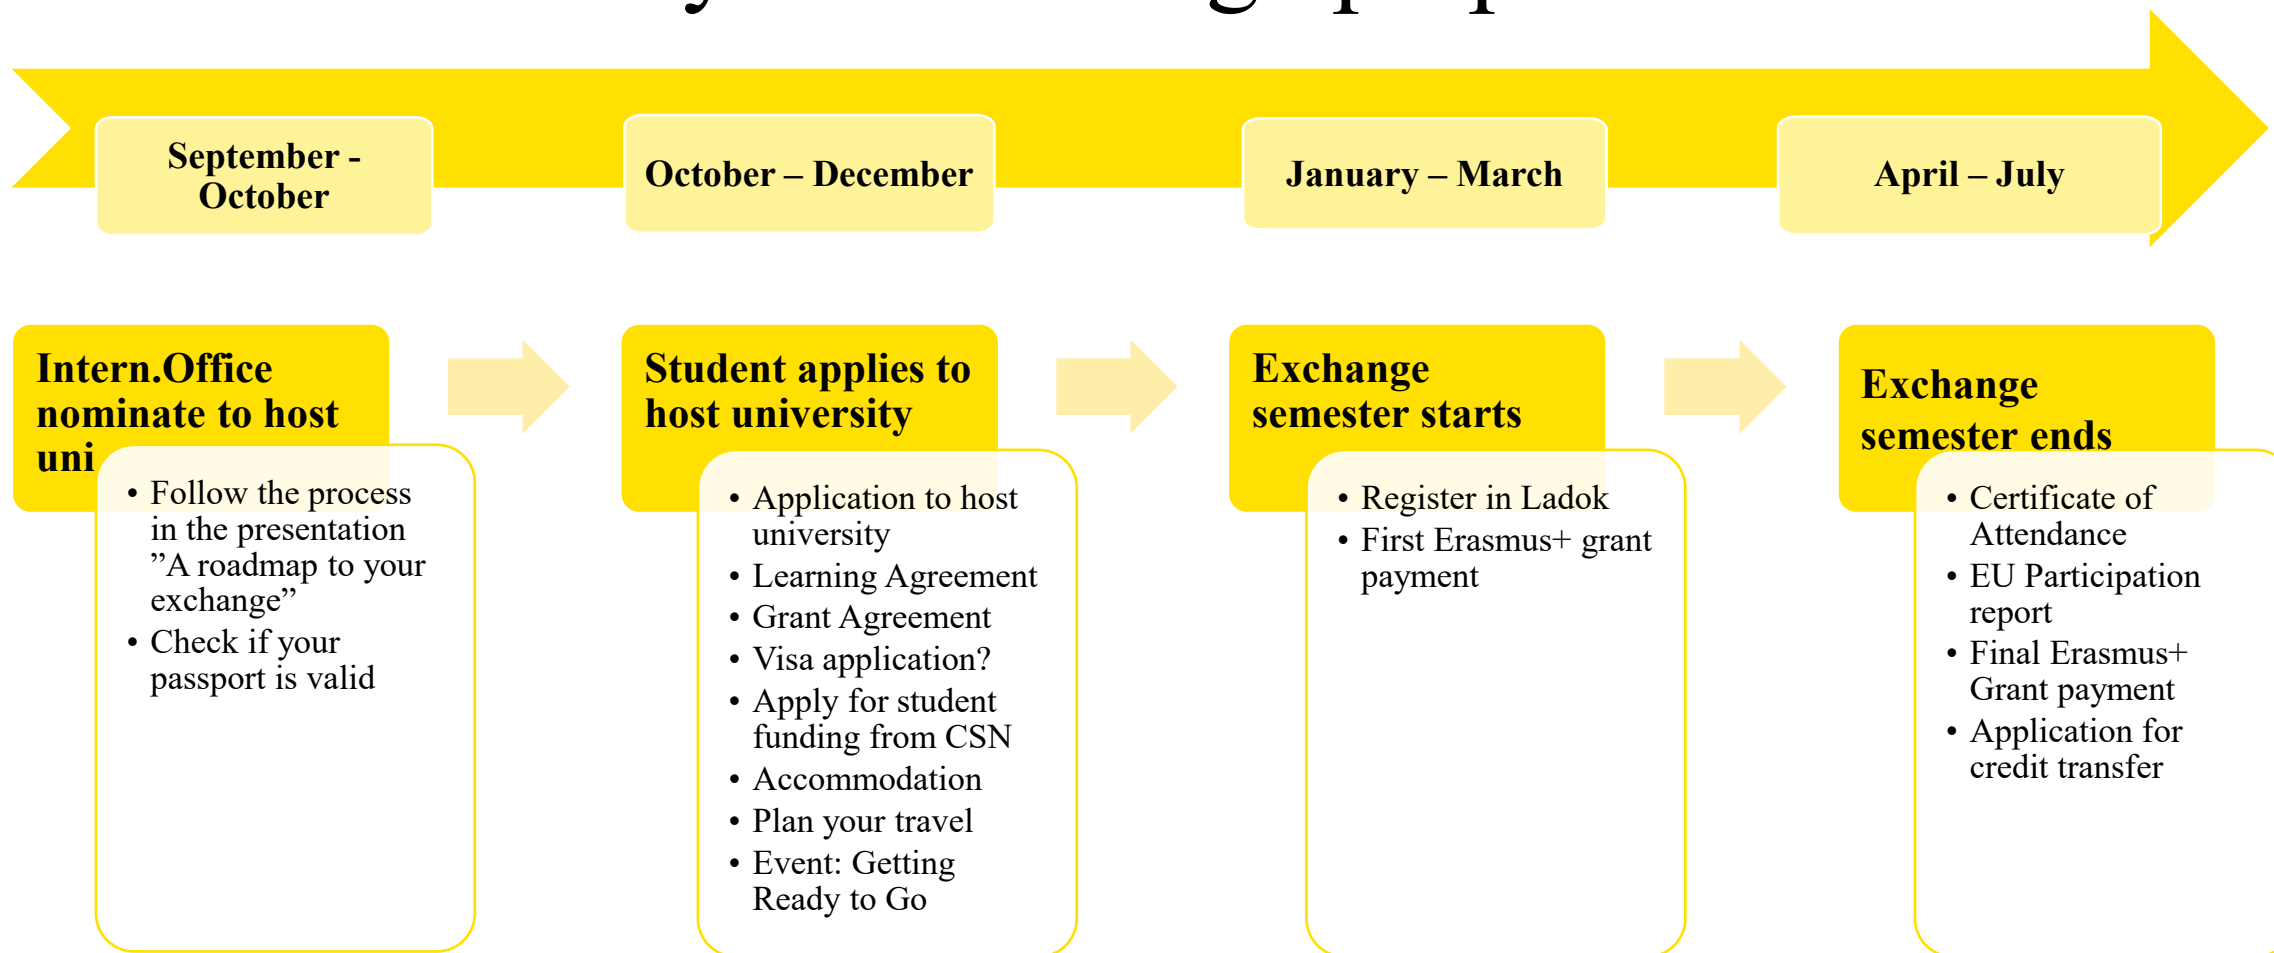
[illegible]

September - October

October – December

January – March

April – July

Intern.Office nominate to host uni

- Follow the process in the presentation ”A roadmap to your exchange”
- Check if your passport is valid

Student applies to host university

- Application to host university
- Learning Agreement
- Grant Agreement
- Visa application?
- Apply for student funding from CSN
- Accommodation
- Plan your travel
- Event: Getting Ready to Go

Exchange semester starts

- Register in Ladok
- First Erasmus+ grant payment

Exchange semester ends

- Certificate of Attendance
- EU Participation report
- Final Erasmus+ Grant payment
- Application for credit transfer